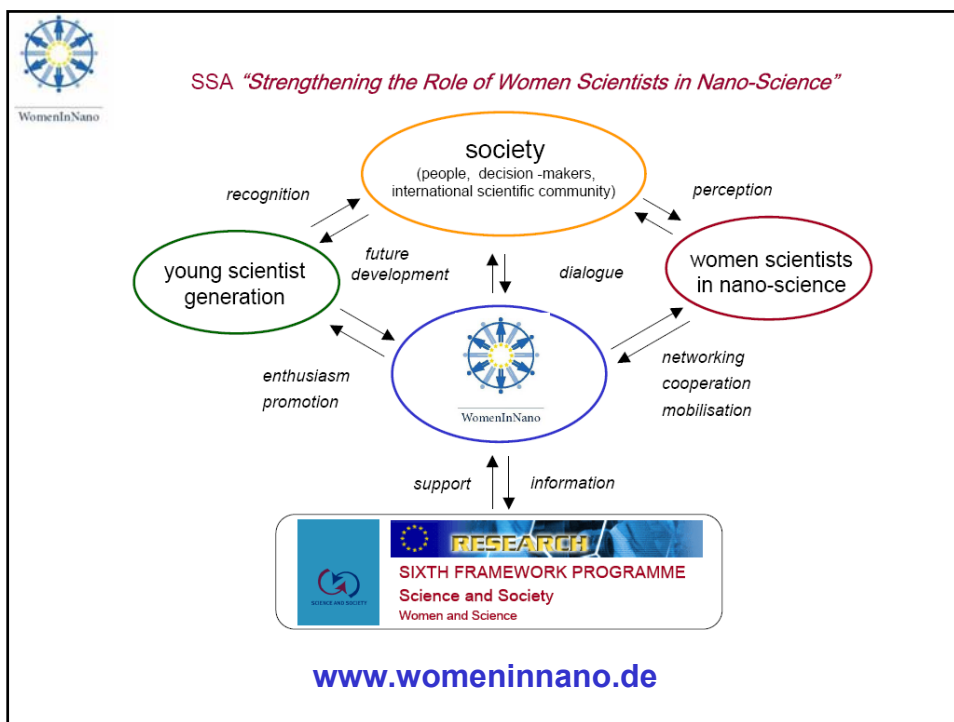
WomenInNano

SSA "Strengthening the Role of Women Scientists in Nano-Science"

society
(people, decision -makers, international scientific community)

recognition

perception

young scientist generation

future development

dialogue

women scientists in nano-science

WomenInNano

enthusiasm
promotion

networking
cooperation
mobilisation

support

information

SCIENCE AND SOCIETY

RESEARCH

SIXTH FRAMEWORK PROGRAMME
Science and Society
Women and Science

www.womeninnano.de